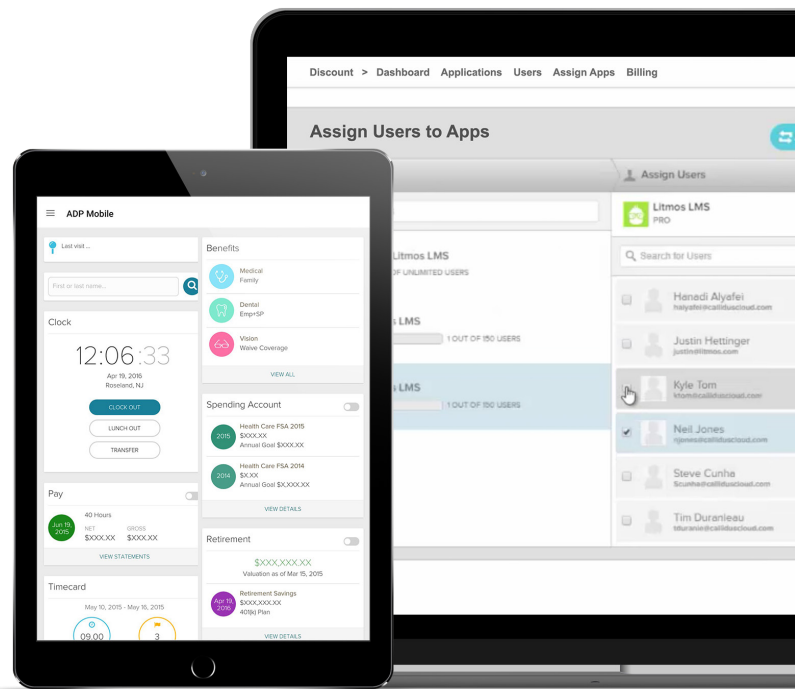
Discount > Dashboard Applications Users Assign Apps Billing

Assign Users to Apps

Assign Users

Litmos LMS
PRO

Search for Users

Litmos LMS
OF UNLIMITED USERS

s LMS
1 OUT OF 150 USERS

s LMS
1 OUT OF 100 USERS

Hanadi Alyafei
halyafei@callidus cloud.com

Justin Hettinger
justin@litmos.com

Kyle Tom
ktom@callidus cloud.com

Neil Jones
njones@callidus cloud.com

Steve Cunha
Scunha@callidus cloud.com

Tim Duranieau
tduranie@callidus cloud.com

ADP Mobile

Last visit ...

Find or last name...

Clock

12:06:33

Apr 19, 2016
Roseland, NJ

CLOCK OUT

LUNCH OUT

TRANSFER

Pay

Jun 19, 2015

40 Hours
NET $XXX.XX
GROSS $XXX.XX

VIEW STATEMENTS

Timecard

May 10, 2015 - May 16, 2015

09.00

3

Benefits

Medical
Family

Dental
Emp+SP

Vision
Waive Coverage

VIEW ALL

Spending Account

2015
Health Care FSA 2015
$XXX.XX
Annual Goal $XXX.XX

2014
Health Care FSA 2014
$X.XX
Annual Goal $X,XXX.XX

VIEW DETAILS

Retirement

$XXX,XXX.XX
Valuation as of Mar 15, 2015

Apr 11, 2016
Retirement Savings
$XXX,XXX.XX
401(k) Plan

VIEW DETAILS